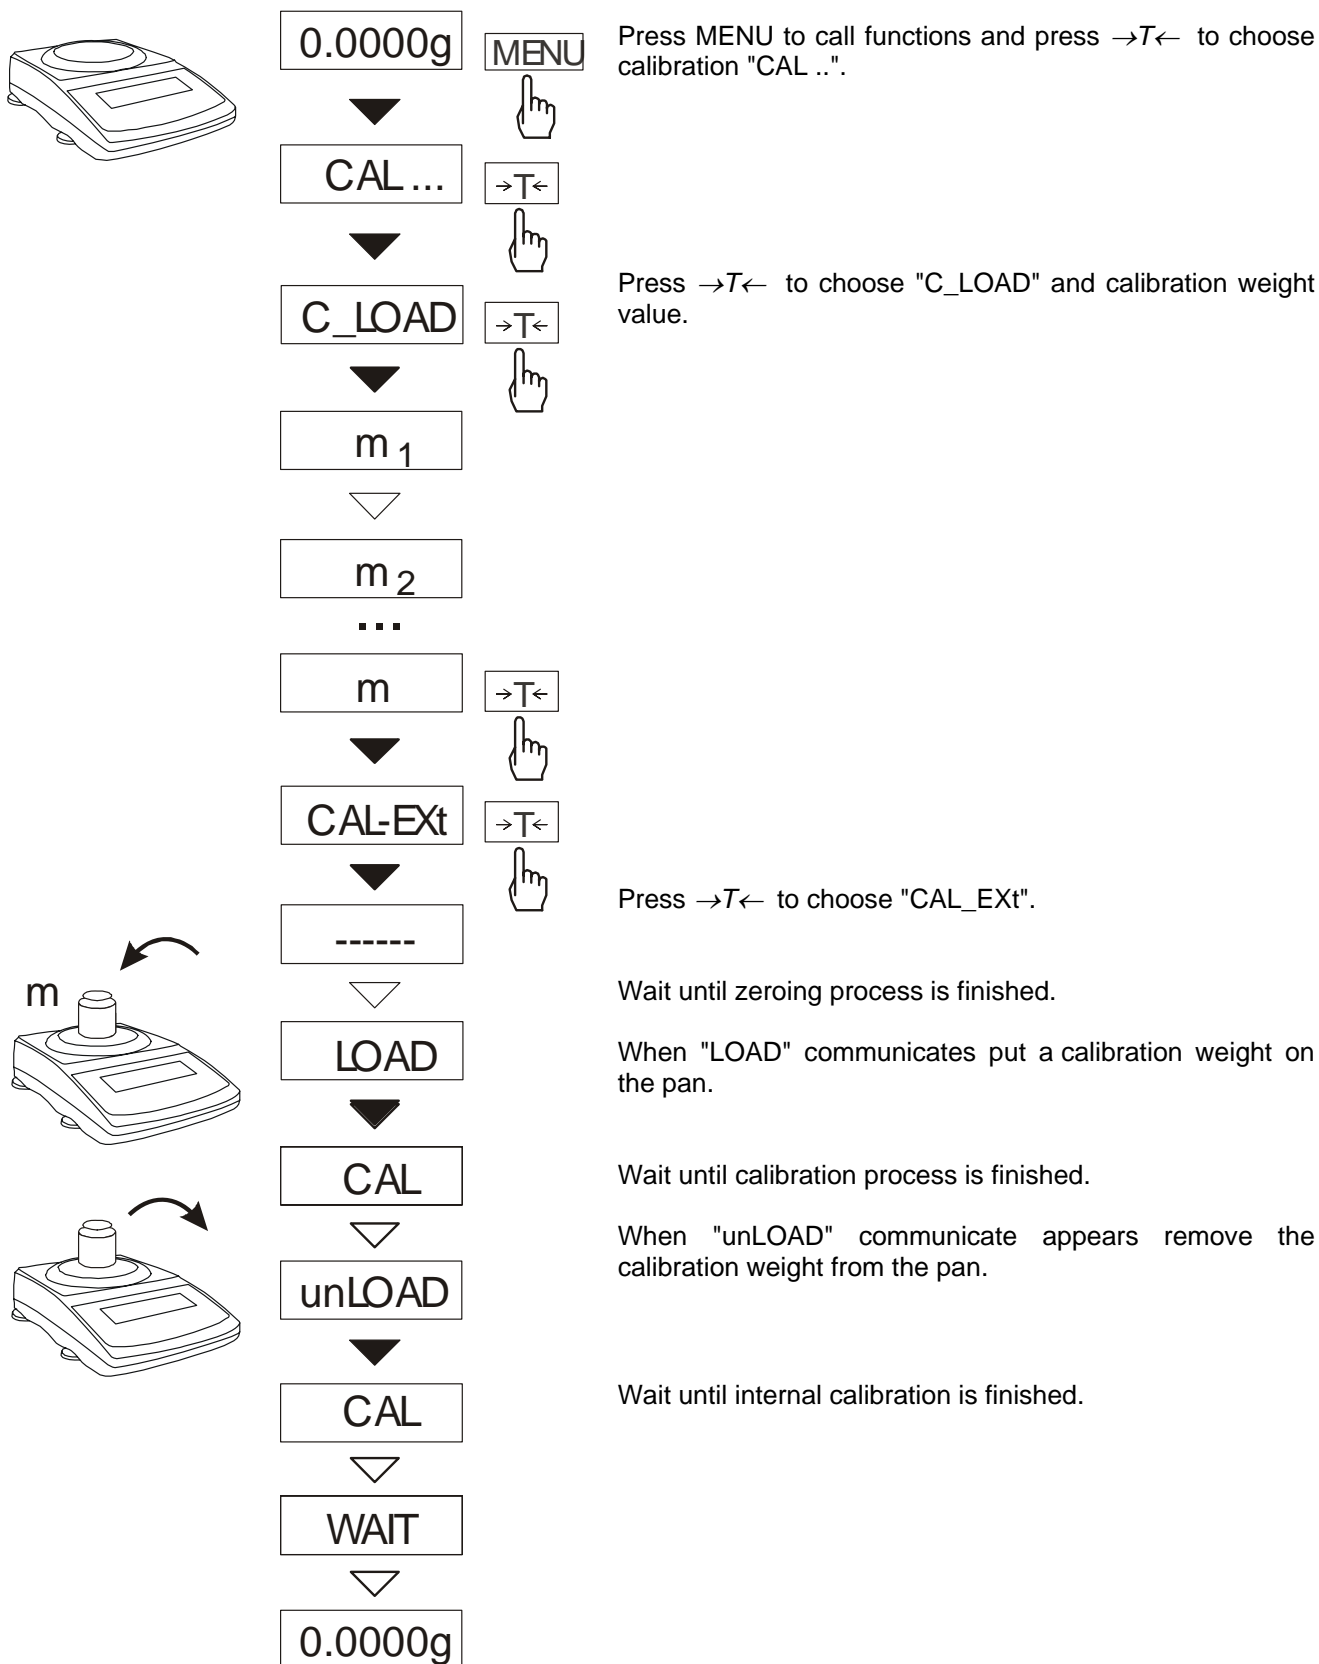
0.0000g

MENU

Press MENU to call functions and press $\rightarrow T \leftarrow$ to choose calibration "CAL ..".

CAL...

$\rightarrow T \leftarrow$

C_LOAD

$\rightarrow T \leftarrow$

Press $\rightarrow T \leftarrow$ to choose "C_LOAD" and calibration weight value.

$m_1$

$m_2$

...

m

$\rightarrow T \leftarrow$

CAL-EXt

$\rightarrow T \leftarrow$

Press $\rightarrow T \leftarrow$ to choose "CAL_EXt".

------

Wait until zeroing process is finished.

m

LOAD

When "LOAD" communicates put a calibration weight on the pan.

CAL

Wait until calibration process is finished.

When "unLOAD" communicate appears remove the calibration weight from the pan.

unLOAD

CAL

Wait until internal calibration is finished.

WAIT

0.0000g